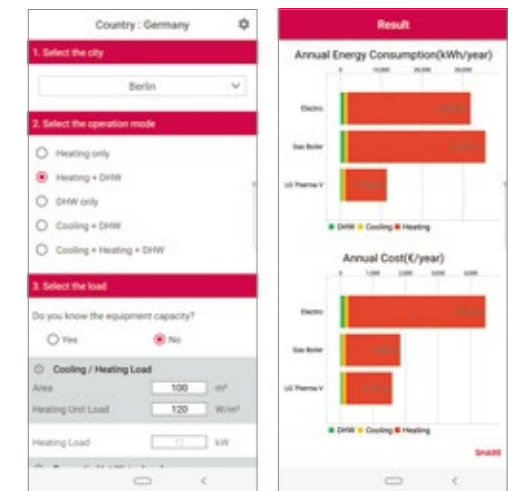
Country : Germany

1. Select the city

Berlin

2. Select the operation mode

Heating only

Heating + DHW

DHW only

Cooling + DHW

Cooling + Heating + DHW

3. Select the load

Do you know the equipment capacity?

Yes

No

Cooling / Heating Load

Area 100 m²

Heating Unit Load 120 W/m²

Heating Load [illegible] kW

Result

Annual Energy Consumption(kWh/year)

Electric

Gas Boiler

LG Therma V

DHW Cooling Heating

Annual Cost(€/year)

Electric

Gas Boiler

LG Therma V

DHW Cooling Heating

SHARE